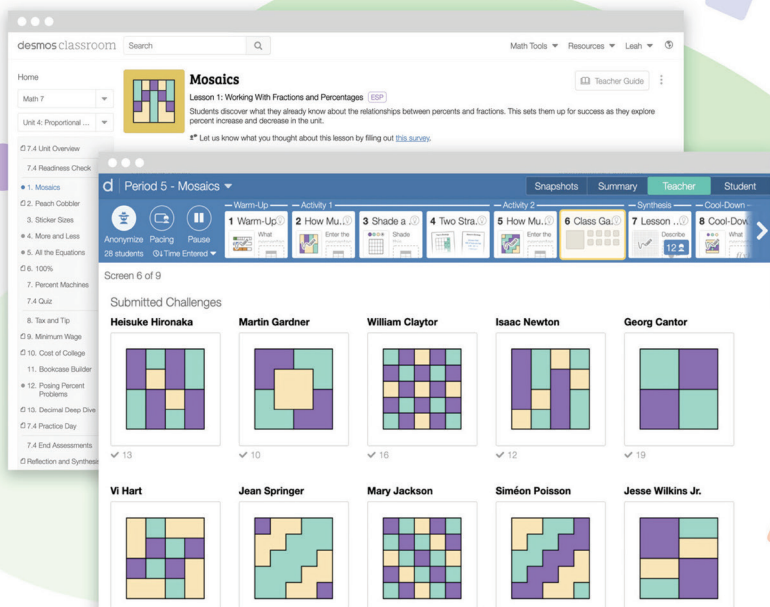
desmos classroom Search

Math Tools ▼ Resources ▼ Leah ▼

Home

Math 7

Unit 4: Proportional ...

7.4 Unit Overview

7.4 Readiness Check

1. Mosaics

2. Peach Cobbler

3. Sticker Sizes

4. More and Less

5. All the Equations

6. 100%

7. Percent Machines

7.4 Quiz

8. Tax and Tip

9. Minimum Wage

10. Cost of College

11. Bookcase Builder

12. Posing Percent Problems

13. Decimal Deep Dive

7.4 Practice Day

7.4 End Assessments

Reflection and Synthesis

Mosaics

Lesson 1: Working With Fractions and Percentages ESP

Students discover what they already know about the relationships between percents and fractions. This sets them up for success as they explore percent increase and decrease in the unit.

Let us know what you thought about this lesson by filling out this survey.

Teacher Guide

d Period 5 - Mosaics ▼

Snapshots Summary Teacher Student

Anonymize Pacing Pause

28 students Time Entered ▼

Warm-Up Activity 1 Activity 2 Synthesis Cool-Down

1 Warm-Up What

2 How Mu... Enter the

3 Shade a... Shade

4 Two Stra...

5 How Mu... Enter the

6 Class Ga...

7 Lesson ... Describe 12

8 Cool-Dow... What

Screen 6 of 9

Submitted Challenges

Heisuke Hironaka

✓ 13

Martin Gardner

✓ 10

William Claytor

✓ 16

Isaac Newton

✓ 12

Georg Cantor

✓ 19

Vi Hart

Jean Springer

Mary Jackson

Siméon Poisson

Jesse Wilkins Jr.